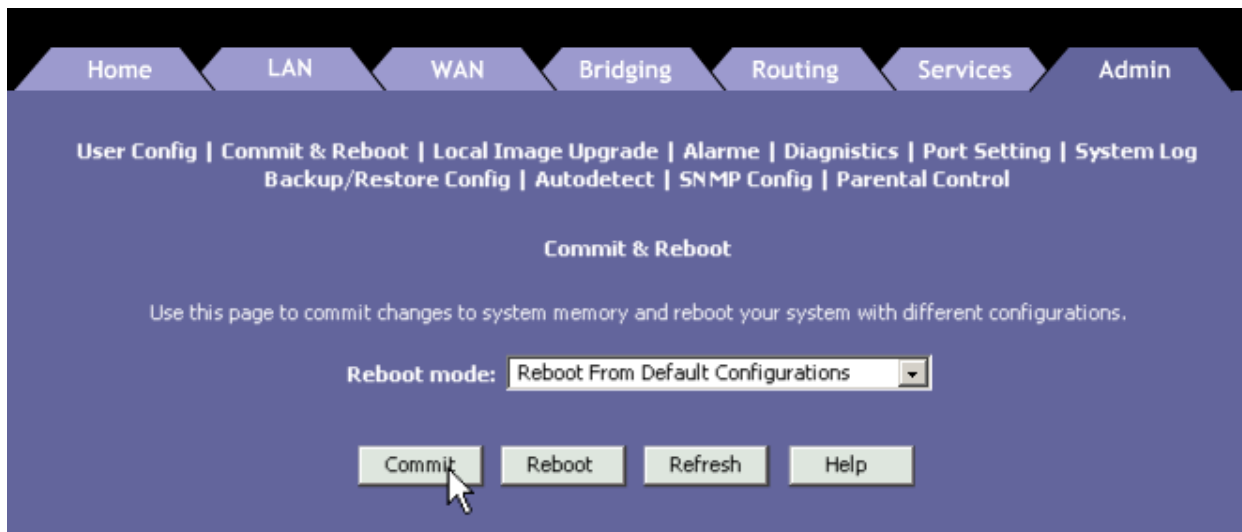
Home LAN WAN Bridging Routing Services Admin

User Config | Commit & Reboot | Local Image Upgrade | Alarme | Diagnistics | Port Setting | System Log Backup/Restore Config | Autodetect | SNMP Config | Parental Control

Commit & Reboot

Use this page to commit changes to system memory and reboot your system with different configurations.

Reboot mode: Reboot From Default Configurations

Commit Reboot Refresh Help